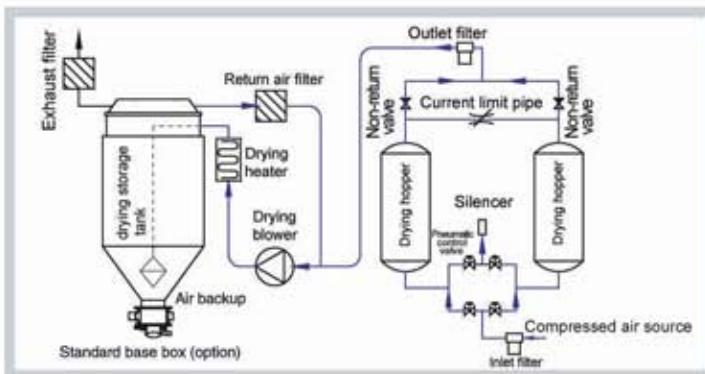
Exhaust filter

Return air filter

Outlet filter

Non-return valve

Current limit pipe

Non-return valve

drying storage tank

Drying heater

Drying blower

Drying hopper

Silencer

Pneumatic control valve

Drying hopper

Air backup

Compressed air source

Inlet filter

Standard base box (option)